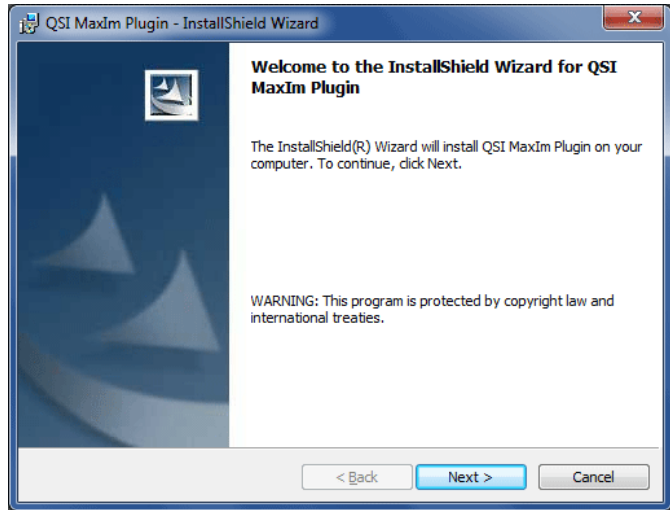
QSI MaxIm Plugin - InstallShield Wizard

Welcome to the InstallShield Wizard for QSI MaxIm Plugin

The InstallShield(R) Wizard will install QSI MaxIm Plugin on your computer. To continue, click Next.

WARNING: This program is protected by copyright law and international treaties.

< Back
Next >
Cancel